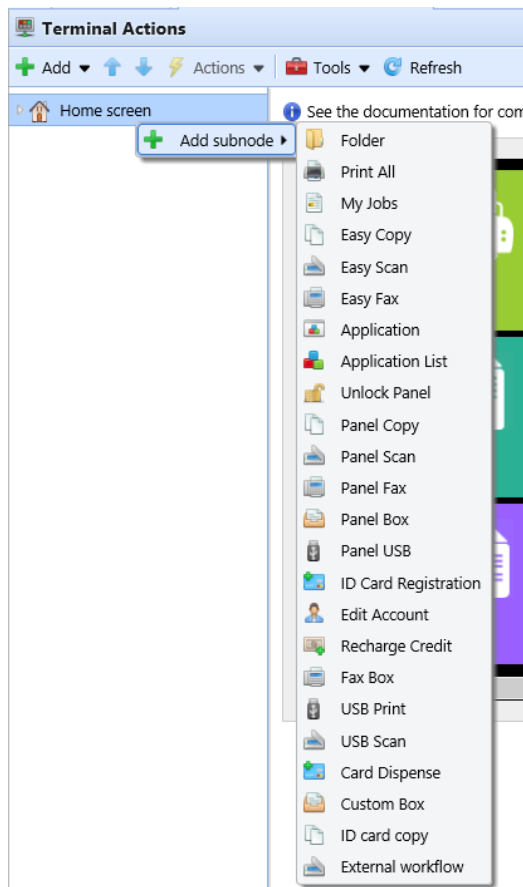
Terminal Actions

Add Actions Tools Refresh

Home screen

See the documentation for com

Add subnode

Folder
Print All
My Jobs
Easy Copy
Easy Scan
Easy Fax
Application
Application List
Unlock Panel
Panel Copy
Panel Scan
Panel Fax
Panel Box
Panel USB
ID Card Registration
Edit Account
Recharge Credit
Fax Box
USB Print
USB Scan
Card Dispense
Custom Box
ID card copy
External workflow